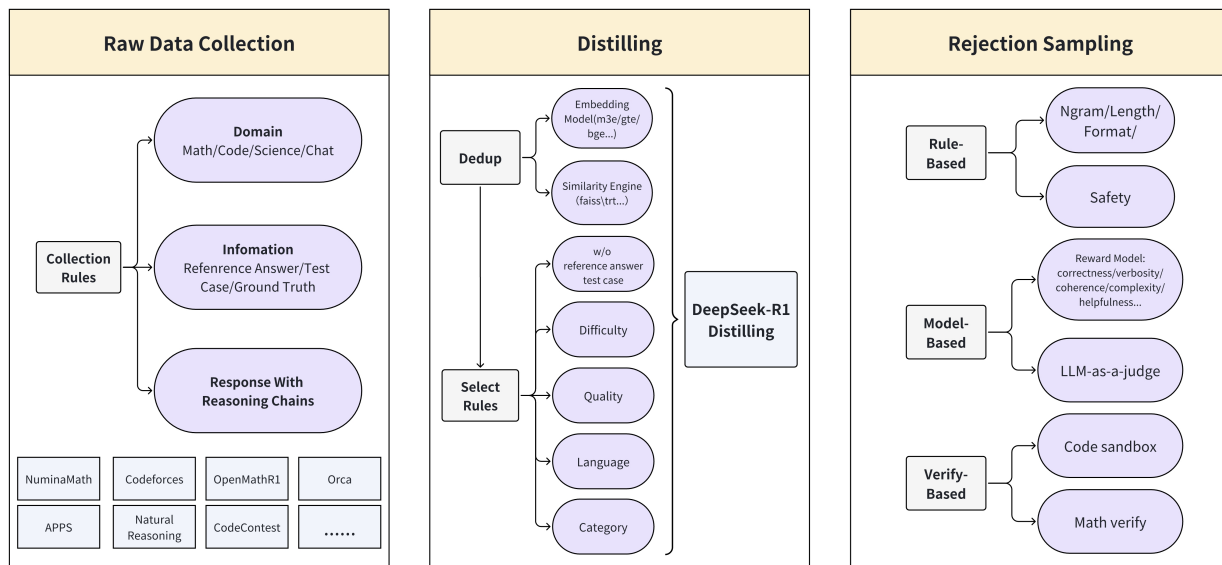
Raw Data Collection

Collection Rules

Domain
Math/Code/Science/Chat

Infomation
Refenrence Answer/Test Case/Ground Truth

Response With Reasoning Chains

| NuminaMath | Codeforces | OpenMathR1 | Orca |
|---|---|---|---|
| APPS | Natural Reasoning | CodeContest | ...... |

Distilling

Dedup

Embedding Model(m3e/gte/bge...)

Similarity Engine (faiss\trt...)

Select Rules

w/o reference answer test case

Difficulty

Quality

Language

Category

DeepSeek-R1 Distilling

Rejection Sampling

Rule-Based

Ngram/Length/Format/

Safety

Model-Based

Reward Model: correctness/verbosity/coherence/complexity/helpfulness...

LLM-as-a-judge

Verify-Based

Code sandbox

Math verify